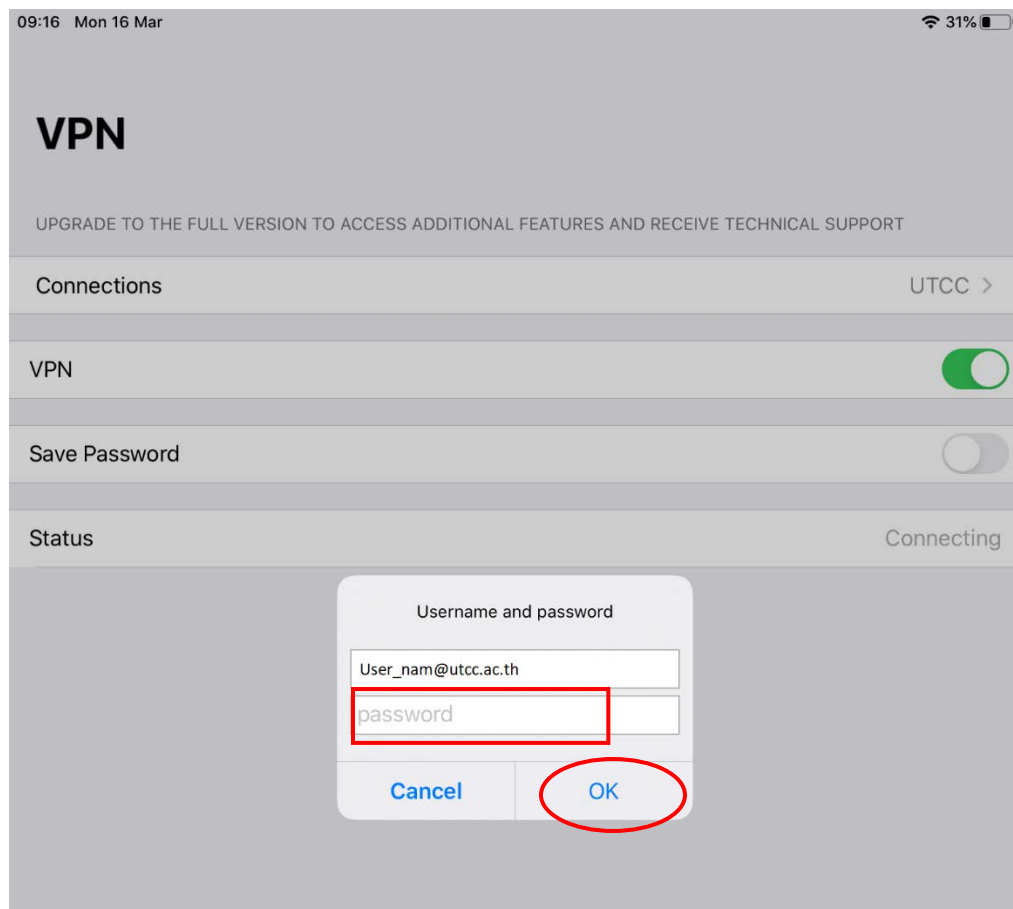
09:16 Mon 16 Mar

31%

VPN

UPGRADE TO THE FULL VERSION TO ACCESS ADDITIONAL FEATURES AND RECEIVE TECHNICAL SUPPORT

Connections UTCC >

VPN

Save Password

Status Connecting

Username and password

User_nam@utcc.ac.th

password

Cancel OK